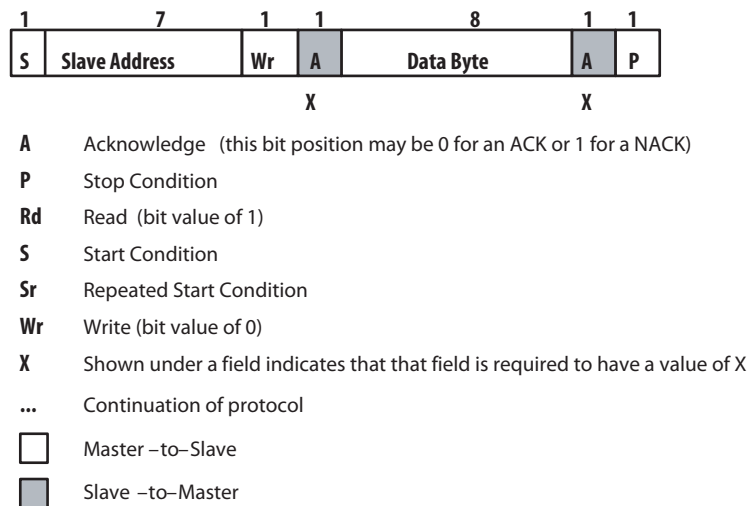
| 1 | 7 | 1 | 1 | 8 | 1 | 1 |
|---|---|---|---|---|---|---|
| S | Slave Address | Wr | A | Data Byte | A | P |
| | | | X | | X | |

**A** Acknowledge (this bit position may be 0 for an ACK or 1 for a NACK)

**P** Stop Condition

**Rd** Read (bit value of 1)

**S** Start Condition

**Sr** Repeated Start Condition

**Wr** Write (bit value of 0)

**X** Shown under a field indicates that that field is required to have a value of X

**...** Continuation of protocol

Master –to– Slave

Slave –to– Master